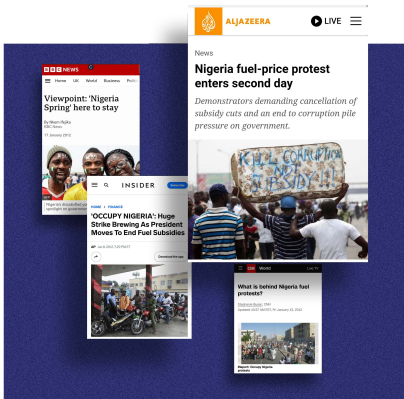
BBC NEWS

Home UK World Business Poli

Viewpoint: 'Nigeria Spring' here to stay

By Nkem Ifejika
BBC News

11 January 2012

ALJAZEERA

LIVE

News

Nigeria fuel-price protest enters second day

Demonstrators demanding cancellation of subsidy cuts and an end to corruption pile pressure on government.

KILL CORRUPTION NOT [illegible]

INSIDER

HOME | FINANCE

'OCCUPY NIGERIA': Huge Strike Brewing As President Moves To End Fuel Subsidies

CNN World

What is behind Nigeria fuel protests?

Stephanie Busari, CNN

Slapped: Occupy Nigeria protests